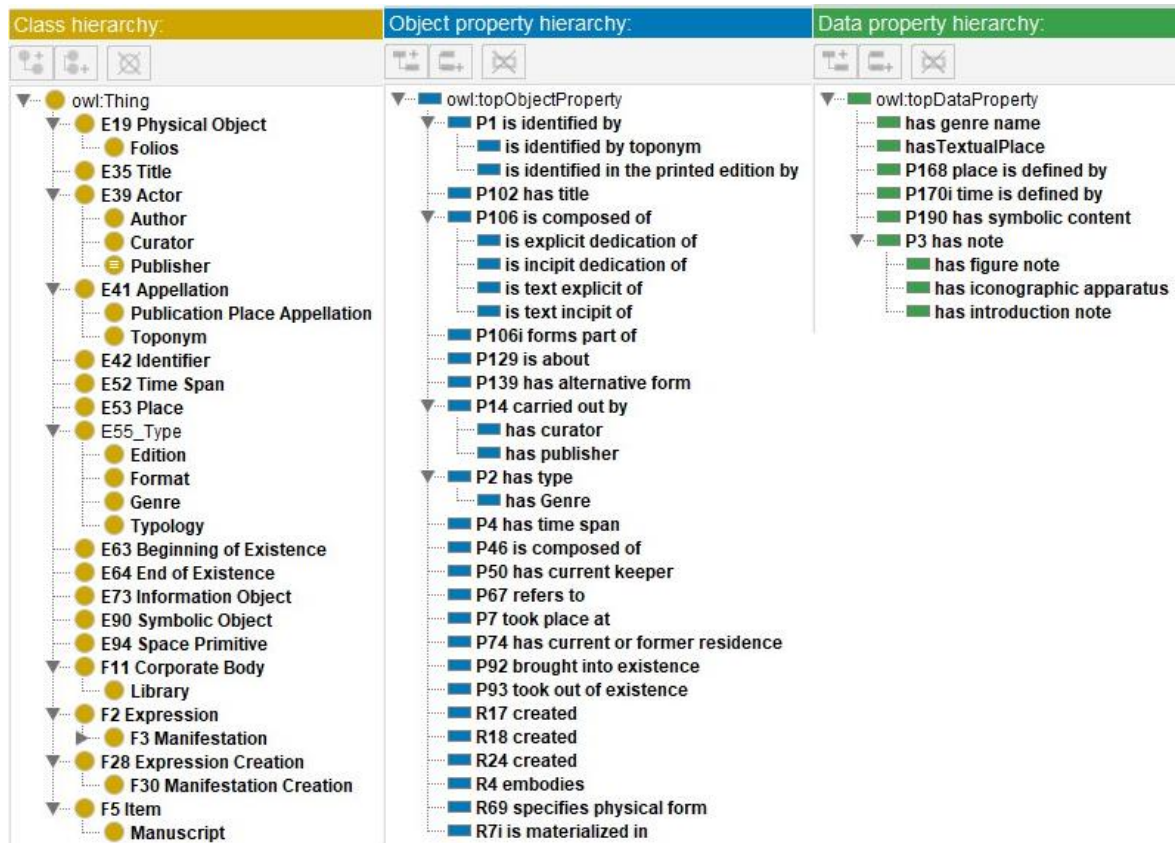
Class hierarchy:

owl:Thing
E19 Physical Object
Folios
E35 Title
E39 Actor
Author
Curator
Publisher
E41 Appellation
Publication Place Appellation
Toponym
E42 Identifier
E52 Time Span
E53 Place
E55_Type
Edition
Format
Genre
Typology
E63 Beginning of Existence
E64 End of Existence
E73 Information Object
E90 Symbolic Object
E94 Space Primitive
F11 Corporate Body
Library
F2 Expression
F3 Manifestation
F28 Expression Creation
F30 Manifestation Creation
F5 Item
Manuscript

Object property hierarchy:

owl:topObjectProperty
P1 is identified by
is identified by toponym
is identified in the printed edition by
P102 has title
P106 is composed of
is explicit dedication of
is incipit dedication of
is text explicit of
is text incipit of
P106i forms part of
P129 is about
P139 has alternative form
P14 carried out by
has curator
has publisher
P2 has type
has Genre
P4 has time span
P46 is composed of
P50 has current keeper
P67 refers to
P7 took place at
P74 has current or former residence
P92 brought into existence
P93 took out of existence
R17 created
R18 created
R24 created
R4 embodies
R69 specifies physical form
R7i is materialized in

Data property hierarchy:

owl:topDataProperty
has genre name
hasTextualPlace
P168 place is defined by
P170i time is defined by
P190 has symbolic content
P3 has note
has figure note
has iconographic apparatus
has introduction note